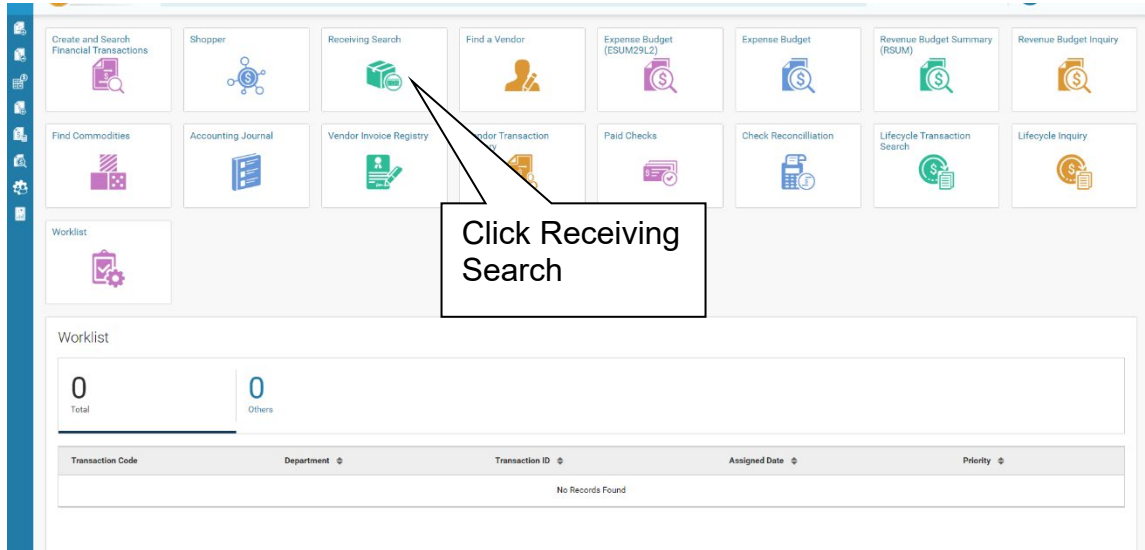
Create and Search Financial Transactions

Shopper

Receiving Search

Find a Vendor

Expense Budget (ESUM29L2)

Expense Budget

Revenue Budget Summary (RSUM)

Revenue Budget Inquiry

Find Commodities

Accounting Journal

Vendor Invoice Registry

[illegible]ndor Transaction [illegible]y

Paid Checks

Check Reconcilliation

Lifecycle Transaction Search

Lifecycle Inquiry

Worklist

Click Receiving Search

Worklist

0
Total

0
Others

| Transaction Code | Department | Transaction ID | Assigned Date | Priority |
|---|---|---|---|---|
| No Records Found | | | | |